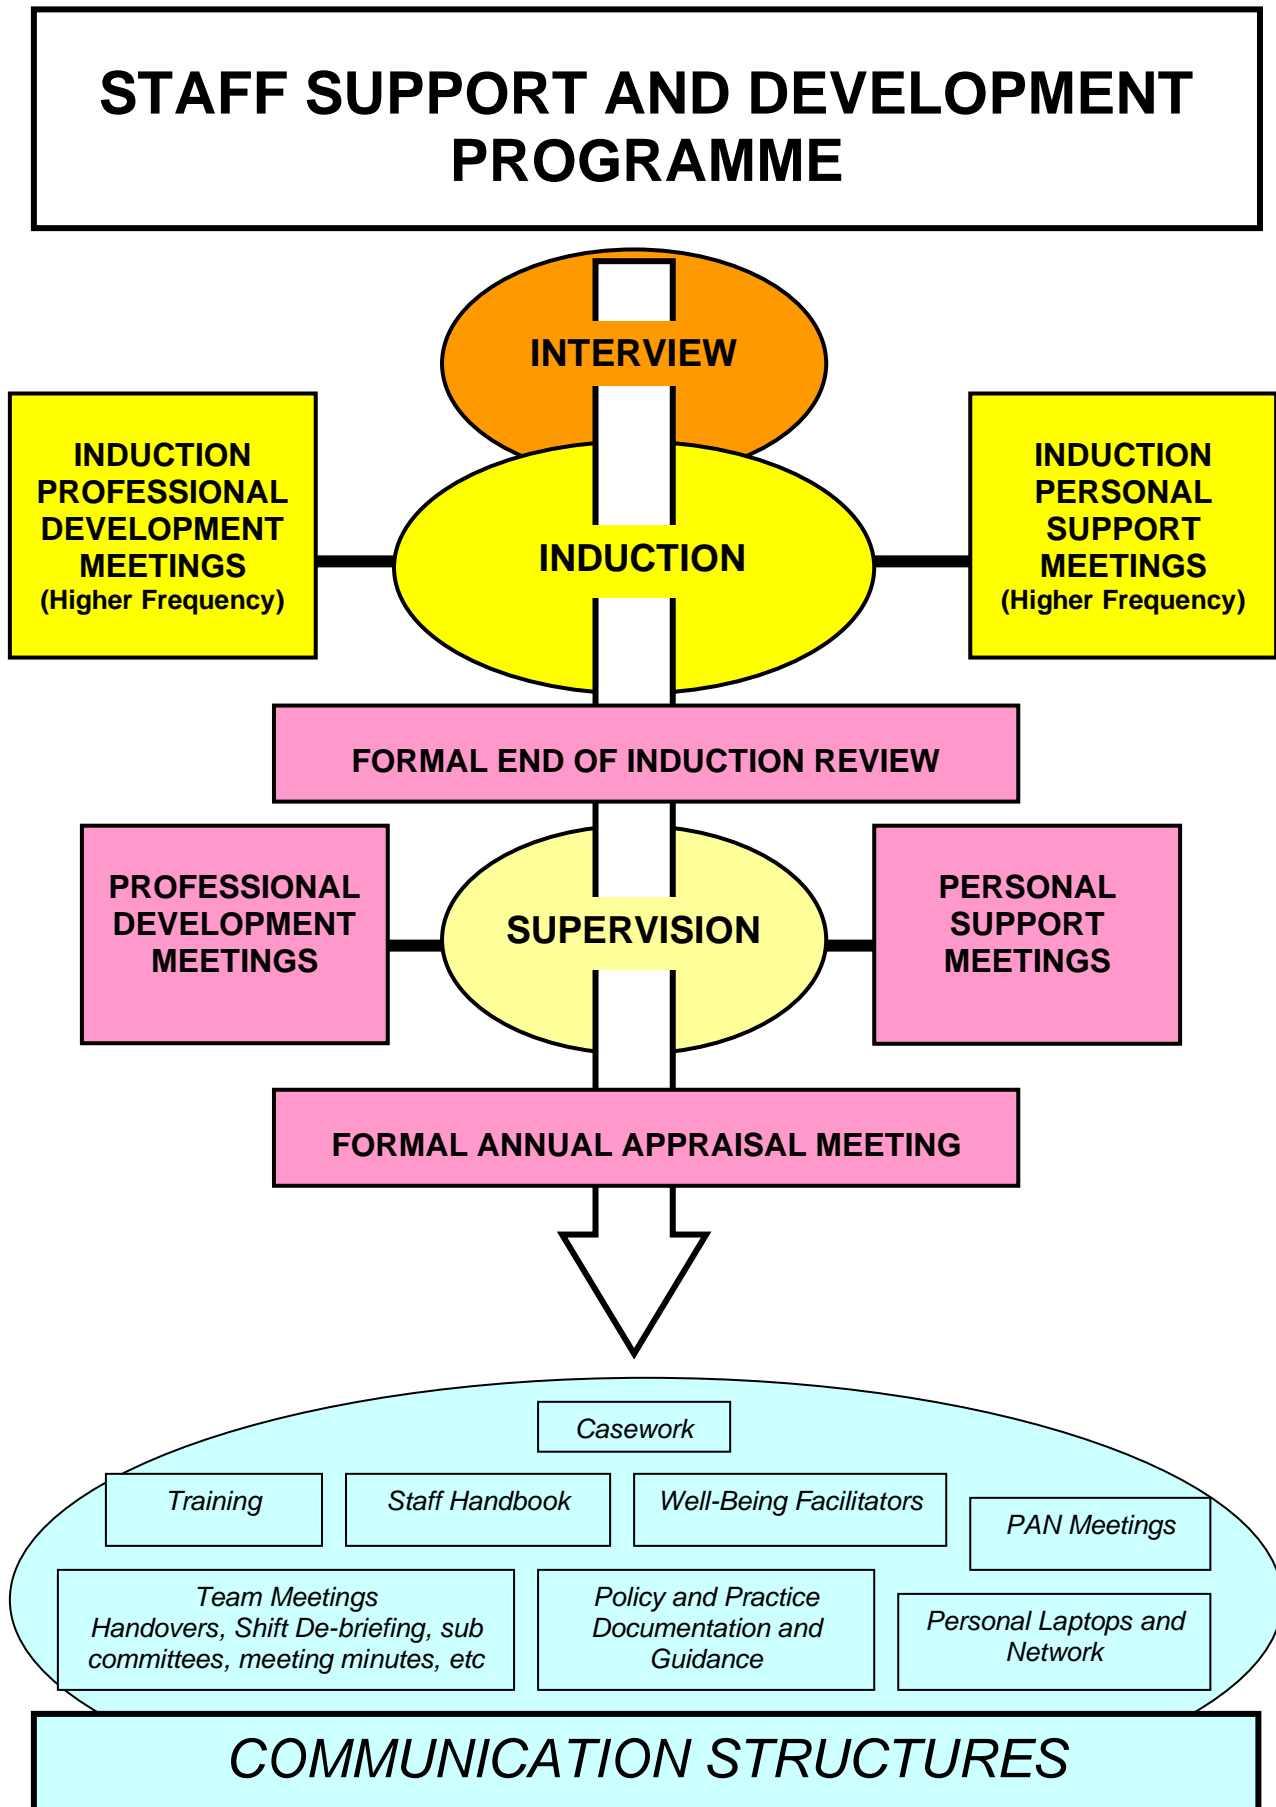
STAFF SUPPORT AND DEVELOPMENT PROGRAMME

INTERVIEW

INDUCTION PROFESSIONAL DEVELOPMENT MEETINGS (Higher Frequency)

INDUCTION

INDUCTION PERSONAL SUPPORT MEETINGS (Higher Frequency)

FORMAL END OF INDUCTION REVIEW

PROFESSIONAL DEVELOPMENT MEETINGS

SUPERVISION

PERSONAL SUPPORT MEETINGS

FORMAL ANNUAL APPRAISAL MEETING

Casework

Training

Staff Handbook

Well-Being Facilitators

PAN Meetings

Team Meetings Handovers, Shift De-briefing, sub committees, meeting minutes, etc

Policy and Practice Documentation and Guidance

Personal Laptops and Network

COMMUNICATION STRUCTURES